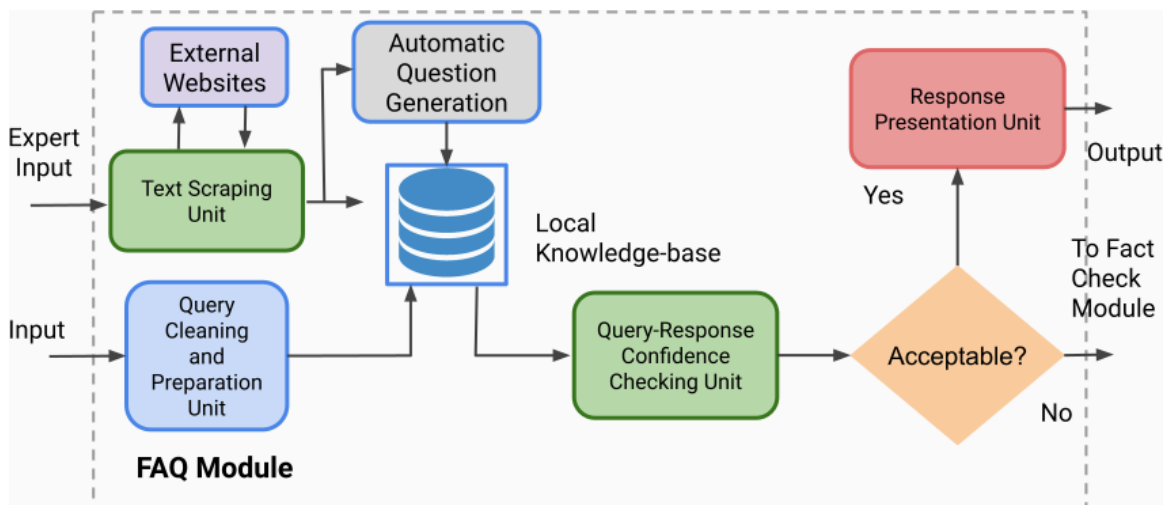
External Websites

Automatic Question Generation

Response Presentation Unit

Output

Expert Input

Text Scraping Unit

Local Knowledge-base

Yes

To Fact Check Module

Input

Query Cleaning and Preparation Unit

Query-Response Confidence Checking Unit

Acceptable?

No

FAQ Module